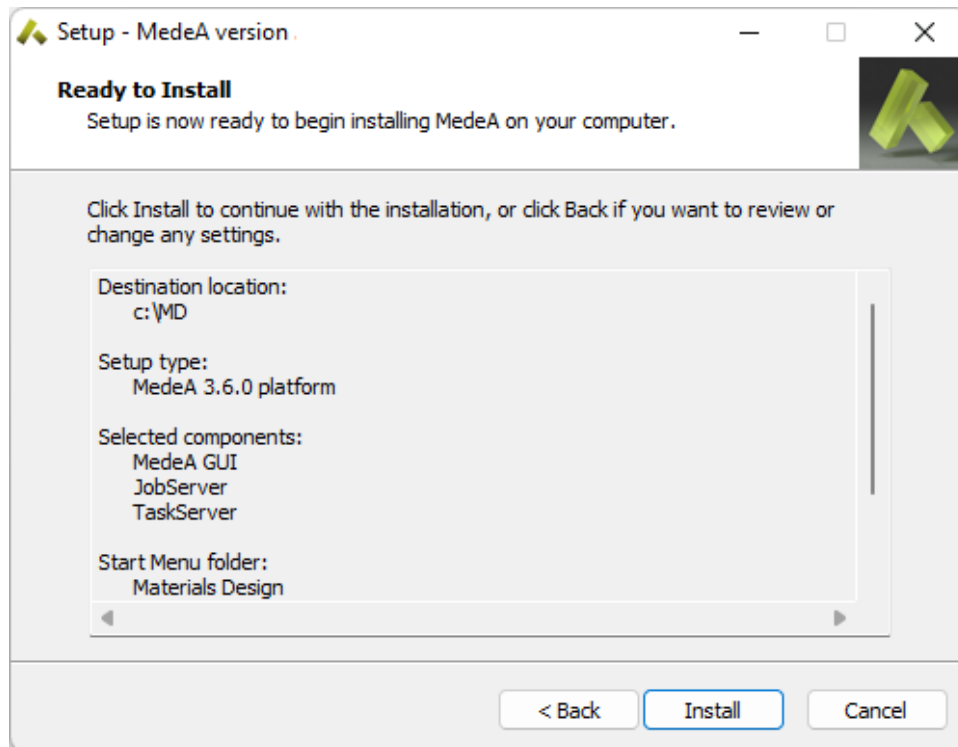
Setup - MedeA version

Ready to Install
Setup is now ready to begin installing MedeA on your computer.

Click Install to continue with the installation, or click Back if you want to review or change any settings.

Destination location:
c:\MD

Setup type:
MedeA 3.6.0 platform

Selected components:
MedeA GUI
JobServer
TaskServer

Start Menu folder:
Materials Design

< Back
Install
Cancel